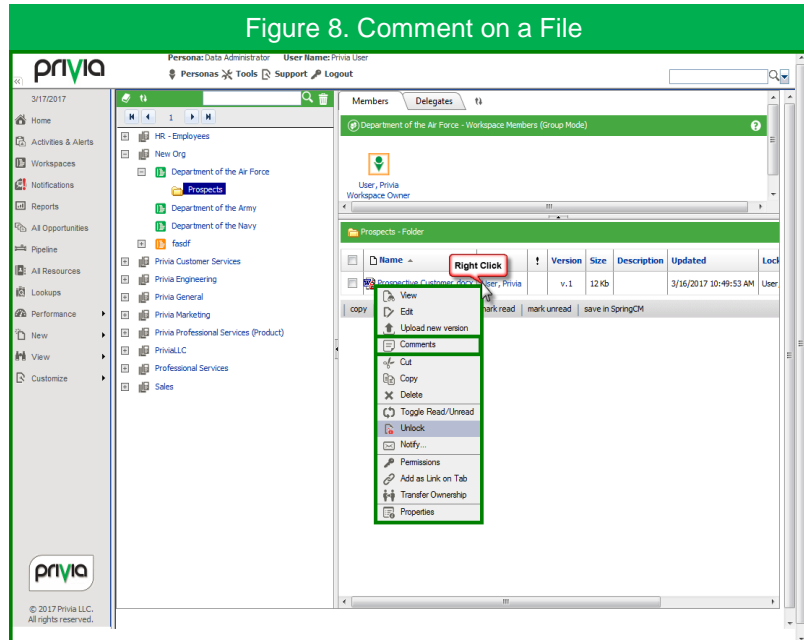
Figure 8. Comment on a File

privia

Persona: Data Administrator User Name: Privia User

Personas Tools Support Logout

3/17/2017

Home
Activities & Alerts
Workspaces
Notifications
Reports
All Opportunities
Pipeline
All Resources
Lookups
Performance
New
View
Customize

1

HR - Employees
New Org
Department of the Air Force
Prospects
Department of the Army
Department of the Navy
fasdf
Privia Customer Services
Privia Engineering
Privia General
Privia Marketing
Privia Professional Services (Product)
PriviaLLC
Professional Services
Sales

Members Delegates

Department of the Air Force - Workspace Members (Group Mode)

User, Privia
Workspace Owner

Prospects - Folder

| | Name | | ! | Version | Size | Description | Updated | Lock |
|---|---|---|---|---|---|---|---|---|
| | Prospective Customer.docx | User, Privia | | v.1 | 12 Kb | | 3/16/2017 10:49:53 AM | User |

copy mark read mark unread save in SpringCM

Right Click

View
Edit
Upload new version
Comments
Cut
Copy
Delete
Toggle Read/Unread
Unlock
Notify...
Permissions
Add as Link on Tab
Transfer Ownership
Properties

privia

© 2017 Privia LLC.
All rights reserved.